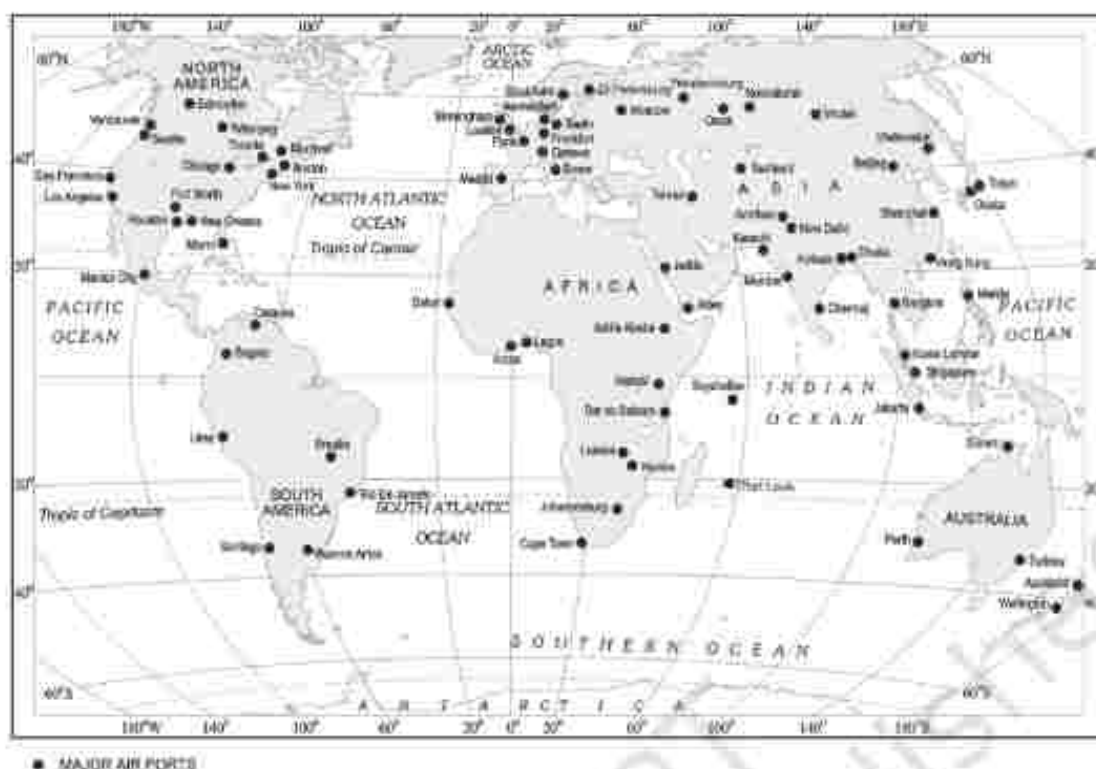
180°W 140° 100° 60° 20° 0° 20° 60° 100° 140° 180°E

60°N 60°N

ARCTIC OCEAN

NORTH AMERICA

Edmonton
Vancouver
Seattle
Winnipeg
Toronto
Montreal
Chicago
Boston
New York
San Francisco
Los Angeles
Fort Worth
Houston
New Orleans
Miami
Mexico City

NORTH ATLANTIC OCEAN

Tropic of Cancer

PACIFIC OCEAN

Caracas
Bogota
Lima
Brasilia
Rio de Janeiro
Santiago
Buenos Aires

SOUTH AMERICA

SOUTH ATLANTIC OCEAN

Tropic of Capricorn

Stockholm
Amsterdam
Birmingham
London
Paris
Berlin
Frankfurt
Zurich
Geneva
Rome
Madrid
St Petersburg
Moscow
Yekaterinburg
Omsk
Novosibirsk
Irkutsk
Vladivostok
Tashkent
Beijing
Tokyo
Osaka
Shanghai
Tehran
Amritsar
New Delhi
Karachi
Kolkata
Dhaka
Hong Kong
Mumbai
Chennai
Bangkok
Manila
Kuala Lumpur
Singapore
Jakarta
Darwin
Jeddah
Aden
Dakar
Accra
Lagos
Addis Ababa
Nairobi
Dar es Salaam
Seychelles
Lusaka
Harare
Port Louis
Johannesburg
Cape Town

ASIA

AFRICA

INDIAN OCEAN

PACIFIC OCEAN

AUSTRALIA

Perth
Sydney
Auckland
Wellington

SOUTHERN OCEAN

A N T A R C T I C A

40°S 60°S

● MAJOR AIR PORTS